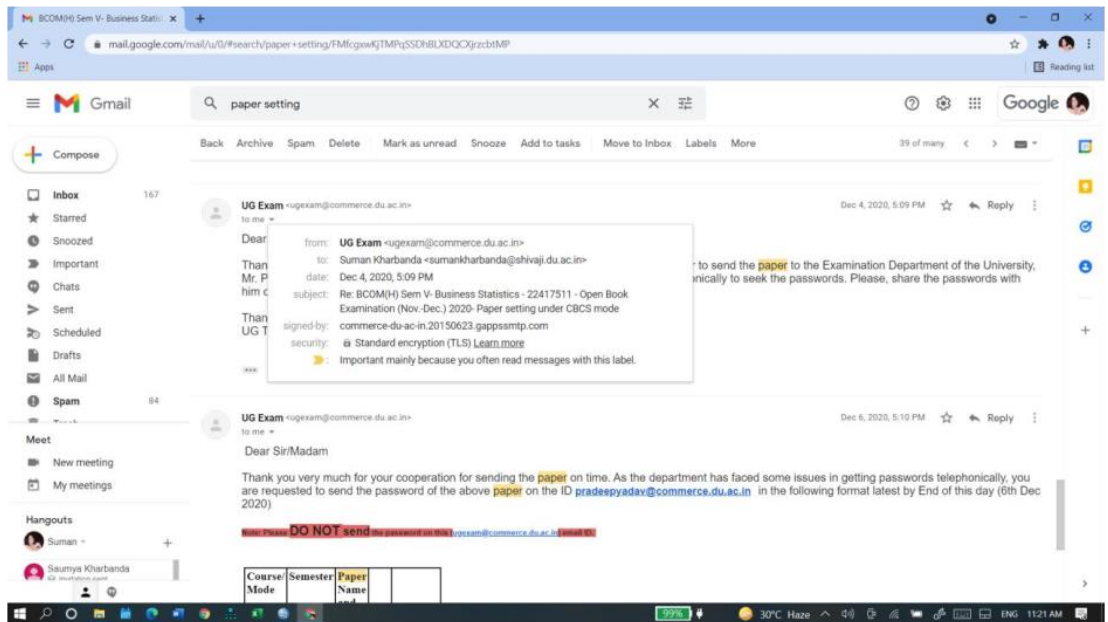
BCOM(H) Sem V- Business Statis ×
mail.google.com/mail/u/0/#search/paper+setting/FMfcgxwKjTMPqSSDhBLXDQCXjrzcbtMP
Apps
Reading list

Gmail
paper setting
Google

Compose
Inbox 167
Starred
Snoozed
Important
Chats
Sent
Scheduled
Drafts
All Mail
Spam 84

Meet
New meeting
My meetings

Hangouts
Suman
Saumya Kharbanda

Back Archive Spam Delete Mark as unread Snooze Add to tasks Move to Inbox Labels More 39 of many

UG Exam <ugexam@commerce.du.ac.in>
to me
Dec 4, 2020, 5:09 PM Reply

Dear
Than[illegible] r to send the paper to the Examination Department of the University, Mr. P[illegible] nically to seek the passwords. Please, share the passwords with him c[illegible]
Than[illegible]
UG T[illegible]

from: UG Exam <ugexam@commerce.du.ac.in>
to: Suman Kharbanda <sumankharbanda@shivaji.du.ac.in>
date: Dec 4, 2020, 5:09 PM
subject: Re: BCOM(H) Sem V- Business Statistics - 22417511 - Open Book Examination (Nov.-Dec.) 2020- Paper setting under CBCS mode
signed-by: commerce-du-ac-in.20150623.gappssmtp.com
security: Standard encryption (TLS) Learn more
Important mainly because you often read messages with this label.

UG Exam <ugexam@commerce.du.ac.in>
to me
Dec 6, 2020, 5:10 PM Reply

Dear Sir/Madam

Thank you very much for your cooperation for sending the paper on time. As the department has faced some issues in getting passwords telephonically, you are requested to send the password of the above paper on the ID pradeepyadav@commerce.du.ac.in in the following format latest by End of this day (6th Dec 2020)

Note: Please DO NOT send the password on this ugexam@commerce.du.ac.in email ID.

| Course/ Mode | Semester | Paper Name and | | |
|---|---|---|---|---|

99% 30°C Haze ENG 11:21 AM